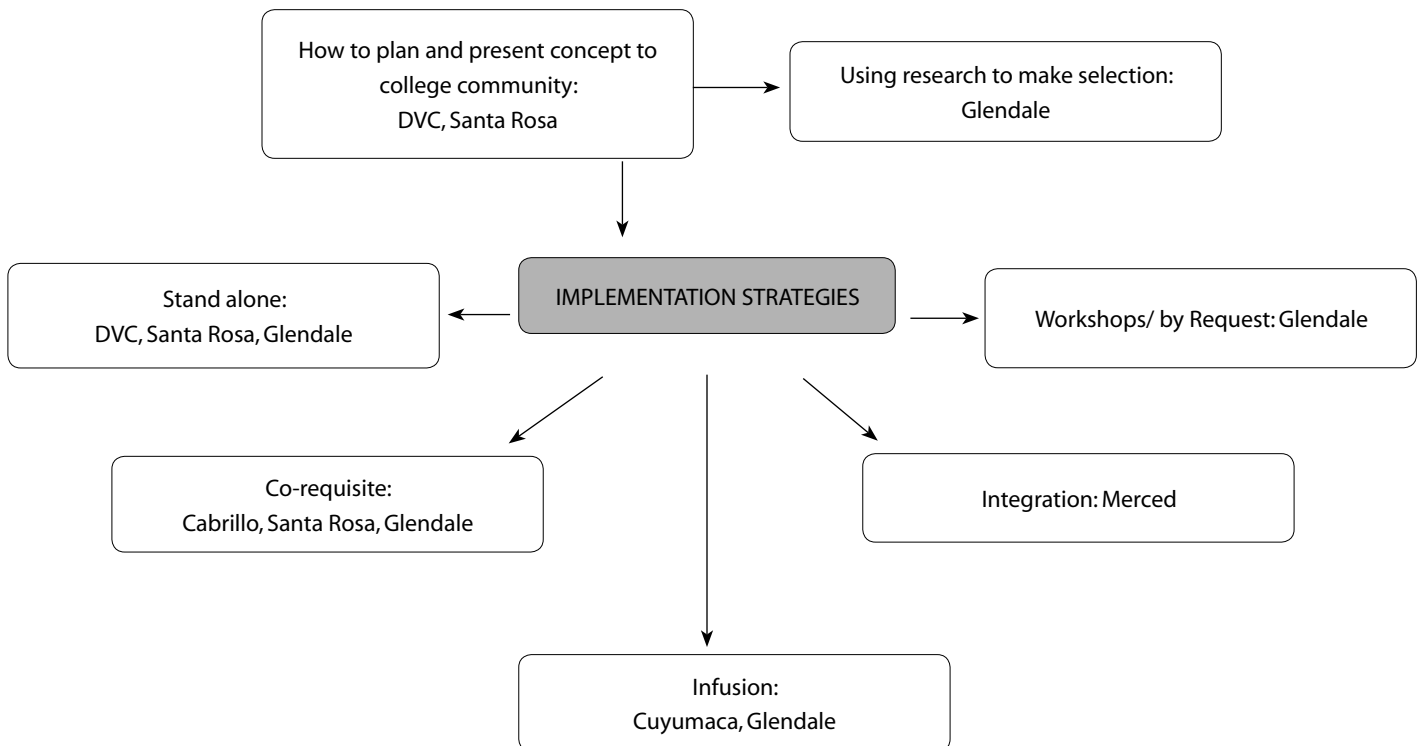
How to plan and present concept to college community:
DVC, Santa Rosa

Using research to make selection:
Glendale

Stand alone:
DVC, Santa Rosa, Glendale

IMPLEMENTATION STRATEGIES

Workshops/ by Request: Glendale

Co-requisite:
Cabrillo, Santa Rosa, Glendale

Integration: Merced

Infusion:
Cuyumaca, Glendale